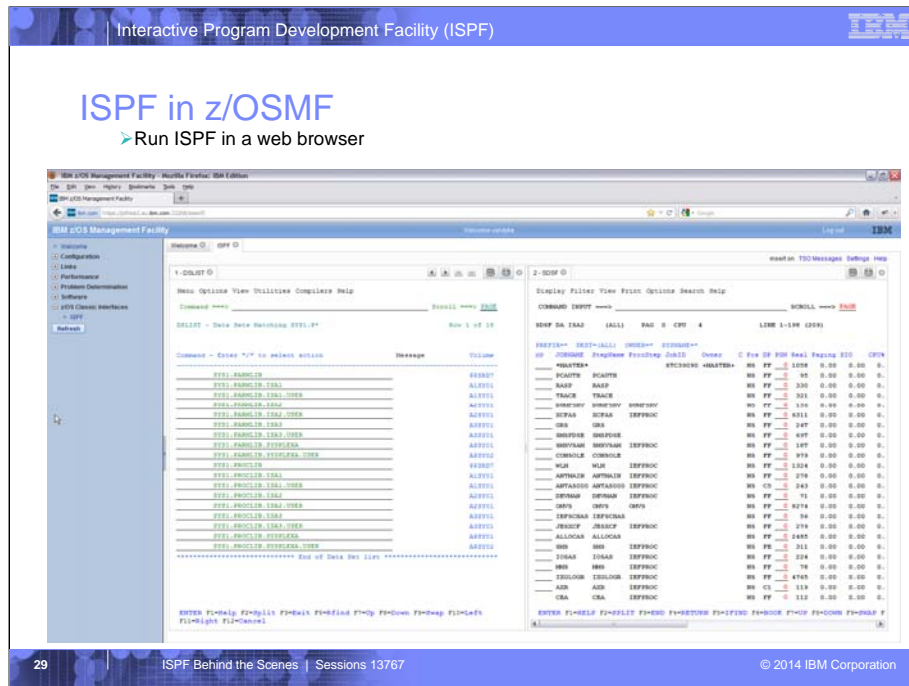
Interactive Program Development Facility (ISPF)

IBM

ISPF in z/OSMF

Run ISPF in a web browser

IBM z/OS Management Facility - Mozilla Firefox: IBM Edition

File Edit View History Bookmarks Tools Help

IBM z/OS Management Facility

IBM z/OS Management Facility

Welcome

Configuration

Links

Performance

Problem Determination

Software

z/OS Classic Interfaces

ISPF

Refresh

Welcome ISPF

TSO Messages Settings Help

1 - DSLIST

Menu Options View Utilities Compilers Help

Command ===> Scroll ===> PAGE

DSLIST - Data Sets Matching SYS1.P* Row 1 of 18

Command - Enter "/" to select action Message Volume

SYS1.PARMLIB
SYS1.PARMLIB.ISAJ
SYS1.PARMLIB.ISAJ.USER
SYS1.PARMLIB.ISAJ
SYS1.PARMLIB.ISAJ.USER
SYS1.PARMLIB.ISAJ
SYS1.PARMLIB.ISAJ.USER
SYS1.PARMLIB.SYSPLEXA
SYS1.PARMLIB.SYSPLEXA.USER
SYS1.PROCLIB
SYS1.PROCLIB.ISAJ
SYS1.PROCLIB.ISAJ.USER
SYS1.PROCLIB.ISAJ
SYS1.PROCLIB.ISAJ.USER
SYS1.PROCLIB.ISAJ
SYS1.PROCLIB.ISAJ.USER
SYS1.PROCLIB.SYSPLEXA
SYS1.PROCLIB.SYSPLEXA.USER

***************************** End of Data Set list *****************************

ENTER F1=Help F2=Split F3=Exit F5=Rfind F7=Up F8=Down F9=Swap F10=Left F11=Right F12=Cancel

2 - SDSF

Display Filter View Print Options Search Help

COMMAND INPUT ===> SCROLL ===> PAGE

SDSF DA ISAJ (ALL) PAG 0 CPU 4 LINE 1-198 (209)

PREFIX=* DEST=(ALL) OWNER=* SYSNAME=*

NP JOBNAME StepName ProcStep JobID Owner C Pos DP PGN Real Paging SIO CPU%

*MASTER* STC30090 +MASTER+
PCAUTH PCAUTH
RASP RASP
TRACE TRACE
DUMPSRV DUMPSRV DUMPSRV
XCFAS XCFAS IEFPROC
GRS GRS
SMSPDSE SMSPDSE
SMSVSAM SMSVSAM IEFPROC
CONSOLE CONSOLE
WLM WLM IEFPROC
ANTMAIN ANTMAIN IEFPROC
ANTAS000 ANTAS000 IEFPROC
DEVMAN DEVMAN IEFPROC
OMVS OMVS OMVS
IEFSCHAS IEFSCHAS
JESXCF JESXCF IEFPROC
ALLOCAS ALLOCAS
SMS SMS IEFPROC
IOSAS IOSAS IEFPROC
HHS HHS IEFPROC
IXGLOGR IXGLOGR IEFPROC
AXR AXR IEFPROC
CEA CEA IEFPROC

ENTER F1=HELP F2=SPLIT F3=END F4=RETURN F5=IFIND F6=BOOK F7=UP F8=DOWN F9=SWAP F

29 | ISPF Behind the Scenes | Sessions 13767 © 2014 IBM Corporation